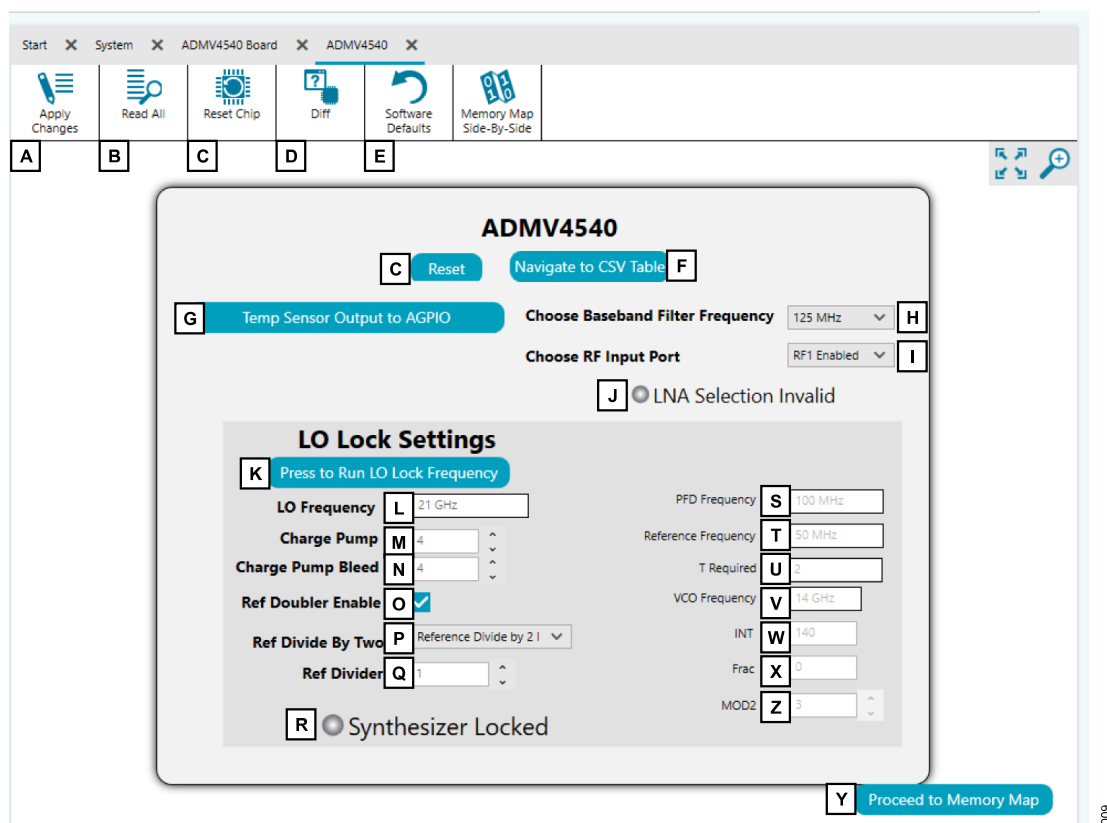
Start ✕ System ✕ ADMV4540 Board ✕ ADMV4540 ✕

Apply Changes
Read All
Reset Chip
Diff
Software Defaults
Memory Map Side-By-Side

A B C D E

ADMV4540

C Reset
Navigate to CSV Table F
G Temp Sensor Output to AGPIO
Choose Baseband Filter Frequency 125 MHz H
Choose RF Input Port RF1 Enabled I
J LNA Selection Invalid

LO Lock Settings
K Press to Run LO Lock Frequency
LO Frequency L 21 GHz
Charge Pump M 4
Charge Pump Bleed N 4
Ref Doubler Enable O
Ref Divide By Two P Reference Divide by 2 I
Ref Divider Q 1
R Synthesizer Locked

PFD Frequency S 100 MHz
Reference Frequency T 50 MHz
T Required U 2
VCO Frequency V 14 GHz
INT W 140
Frac X 0
MOD2 Z 3

Y Proceed to Memory Map

009